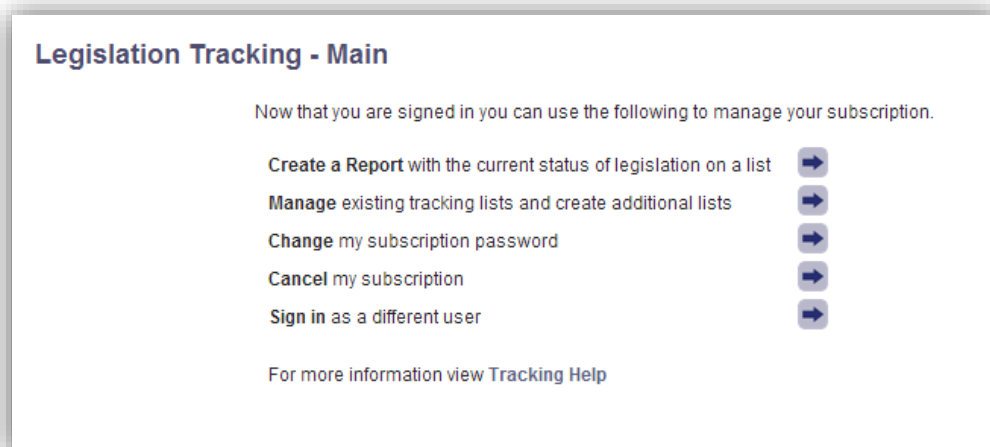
Legislation Tracking - Main

Now that you are signed in you can use the following to manage your subscription.

Create a Report with the current status of legislation on a list

Manage existing tracking lists and create additional lists

Change my subscription password

Cancel my subscription

Sign in as a different user

For more information view Tracking Help